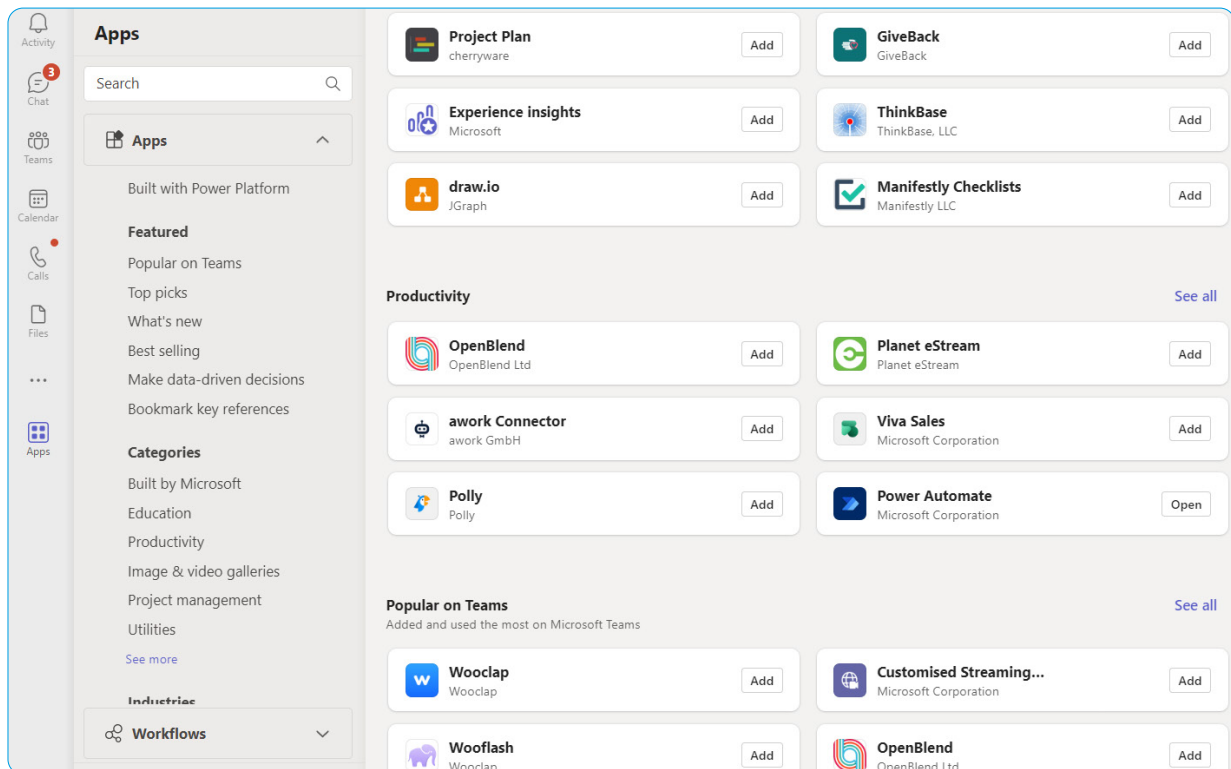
Activity
3
Chat
Teams
Calendar
Calls
Files
...
Apps

Apps

Search

Apps

Built with Power Platform

Featured
Popular on Teams
Top picks
What's new
Best selling
Make data-driven decisions
Bookmark key references

Categories
Built by Microsoft
Education
Productivity
Image & video galleries
Project management
Utilities
See more

Industries

Workflows

Project Plan
cherryware
Add

GiveBack
GiveBack
Add

Experience insights
Microsoft
Add

ThinkBase
ThinkBase, LLC
Add

draw.io
JGraph
Add

Manifestly Checklists
Manifestly LLC
Add

Productivity
See all

OpenBlend
OpenBlend Ltd
Add

Planet eStream
Planet eStream
Add

awork Connector
awork GmbH
Add

Viva Sales
Microsoft Corporation
Add

Polly
Polly
Add

Power Automate
Microsoft Corporation
Open

Popular on Teams
Added and used the most on Microsoft Teams
See all

Wooclap
Wooclap
Add

Customised Streaming...
Microsoft Corporation
Add

Wooflash
Wooclap
Add

OpenBlend
OpenBlend Ltd
Add